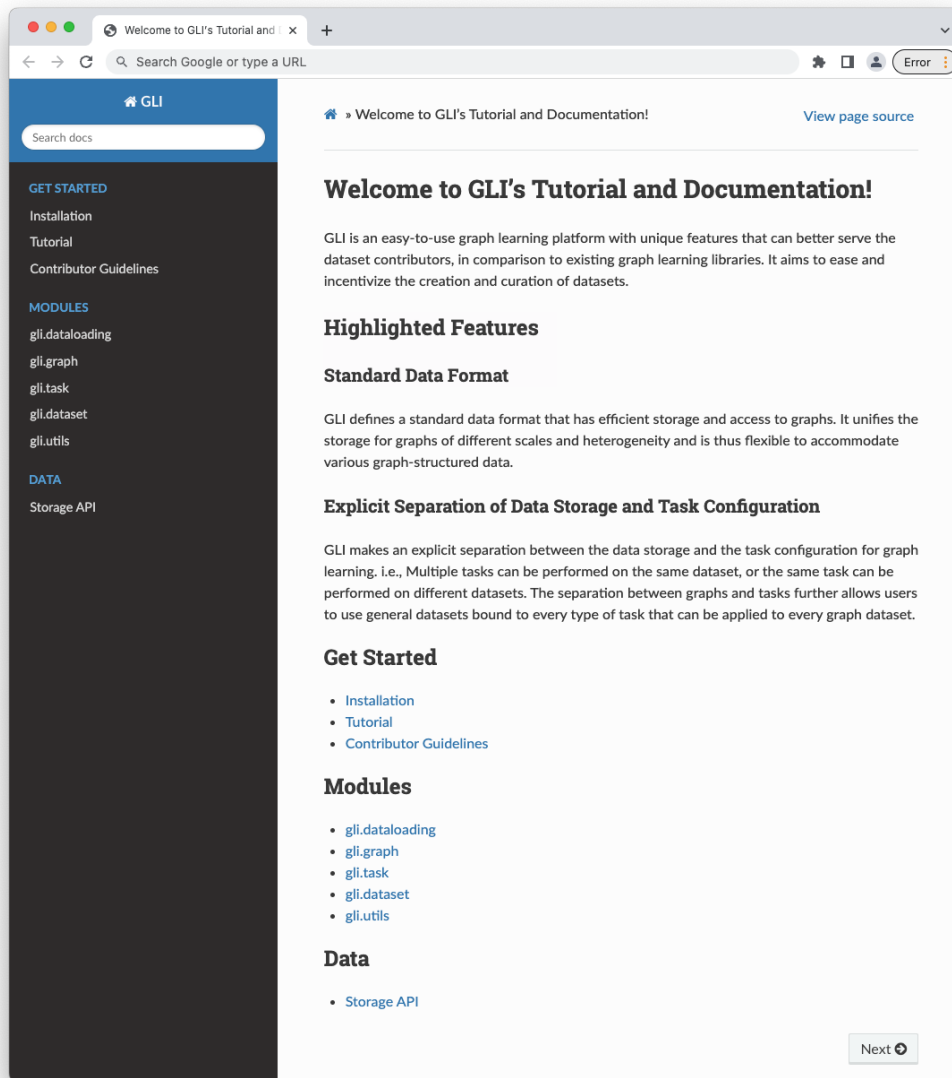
Welcome to GLI's Tutorial and

Search Google or type a URL

Error

GLI

Search docs

GET STARTED

Installation

Tutorial

Contributor Guidelines

MODULES

gli.dataloading

gli.graph

gli.task

gli.dataset

gli.utils

DATA

Storage API

» Welcome to GLI's Tutorial and Documentation!

View page source

Welcome to GLI's Tutorial and Documentation!

GLI is an easy-to-use graph learning platform with unique features that can better serve the dataset contributors, in comparison to existing graph learning libraries. It aims to ease and incentivize the creation and curation of datasets.

Highlighted Features

Standard Data Format

GLI defines a standard data format that has efficient storage and access to graphs. It unifies the storage for graphs of different scales and heterogeneity and is thus flexible to accommodate various graph-structured data.

Explicit Separation of Data Storage and Task Configuration

GLI makes an explicit separation between the data storage and the task configuration for graph learning. i.e., Multiple tasks can be performed on the same dataset, or the same task can be performed on different datasets. The separation between graphs and tasks further allows users to use general datasets bound to every type of task that can be applied to every graph dataset.

Get Started

- Installation
- Tutorial
- Contributor Guidelines

Modules

- gli.dataloading
- gli.graph
- gli.task
- gli.dataset
- gli.utils

Data

- Storage API

Next